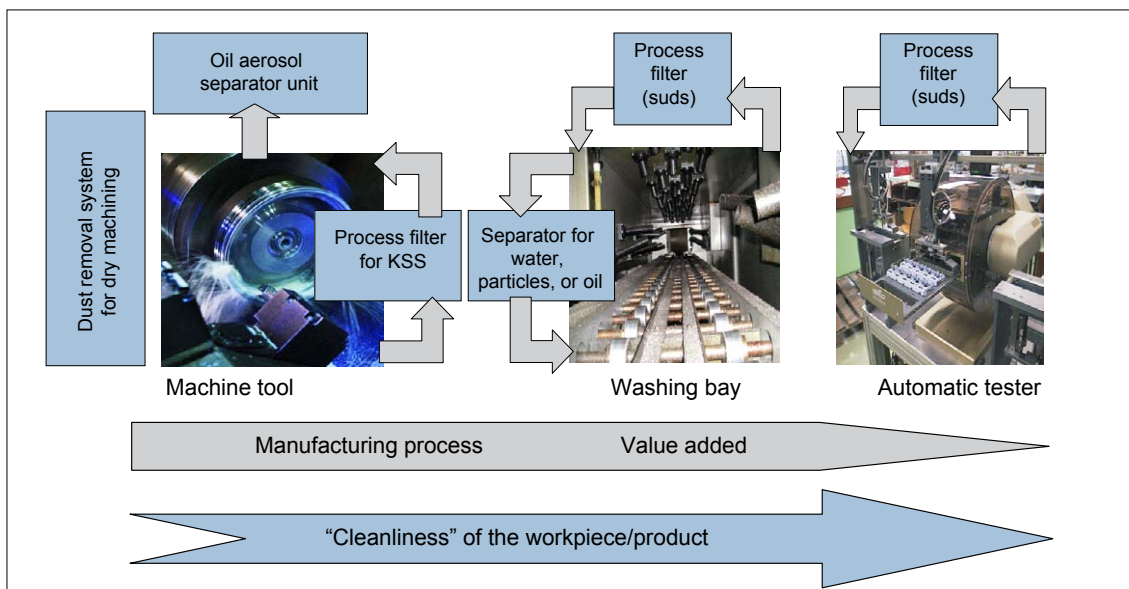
Oil aerosol separator unit

Dust removal system for dry machining

Process filter for KSS

Process filter (suds)

Separator for water, particles, or oil

Process filter (suds)

Machine tool

Washing bay

Automatic tester

Manufacturing process Value added

“Cleanliness” of the workpiece/product